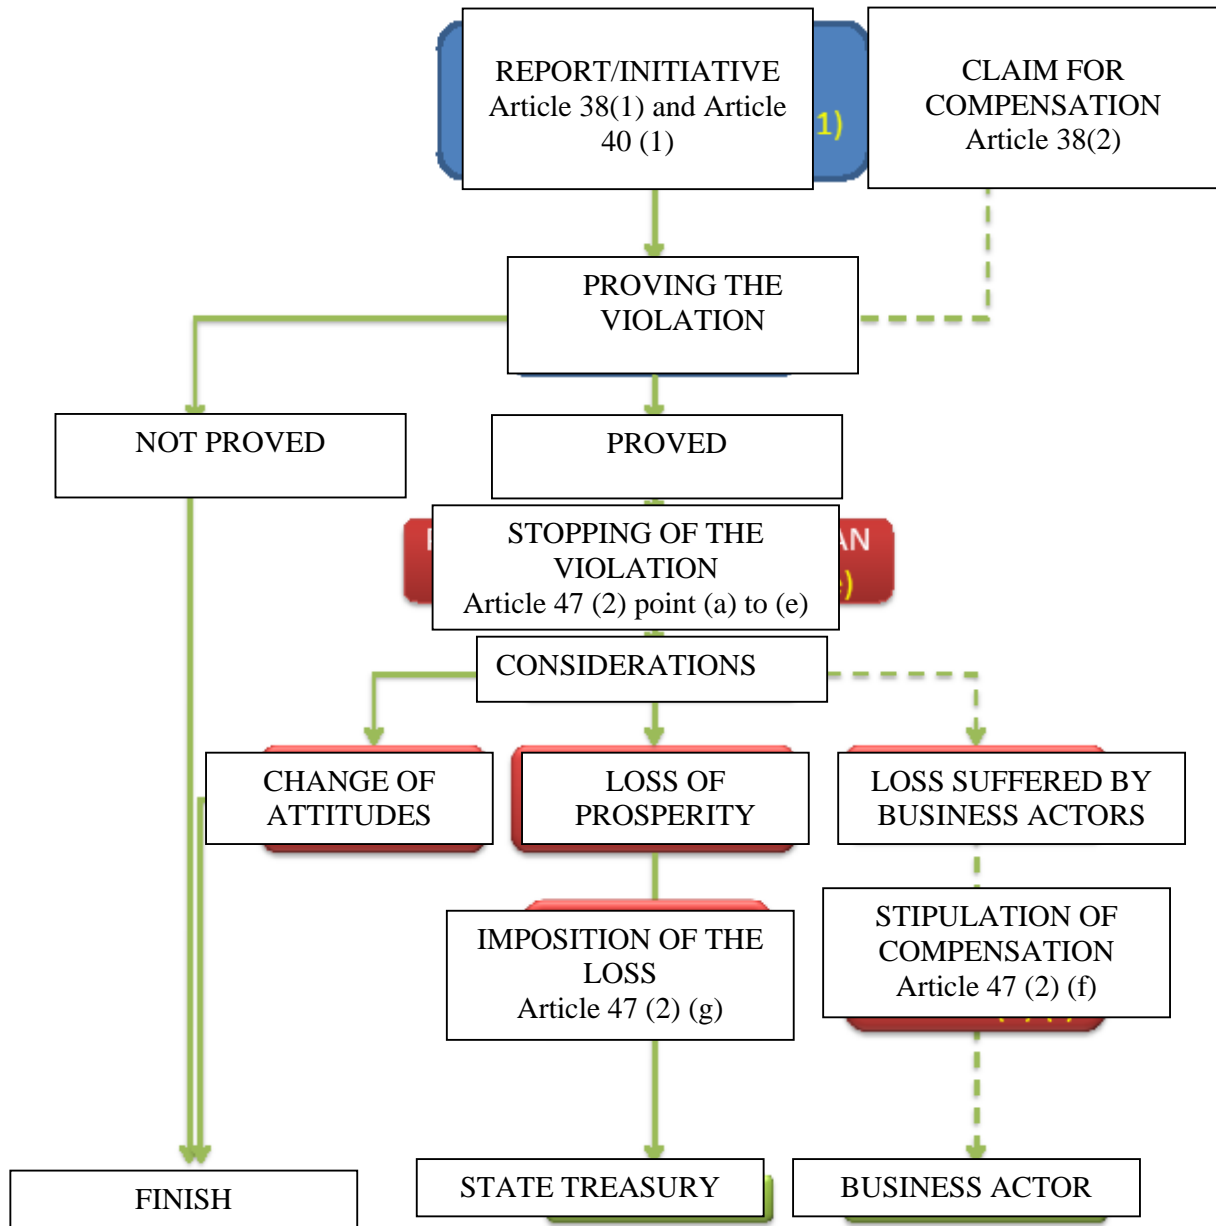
REPORT/INITIATIVE
Article 38(1) and Article 40 (1)

1)

CLAIM FOR COMPENSATION
Article 38(2)

PROVING THE VIOLATION

NOT PROVED

PROVED

STOPPING OF THE VIOLATION
Article 47 (2) point (a) to (e)

AN

CONSIDERATIONS

CHANGE OF ATTITUDES

LOSS OF PROSPERITY

LOSS SUFFERED BY BUSINESS ACTORS

IMPOSITION OF THE LOSS
Article 47 (2) (g)

STIPULATION OF COMPENSATION
Article 47 (2) (f)

FINISH

STATE TREASURY

BUSINESS ACTOR